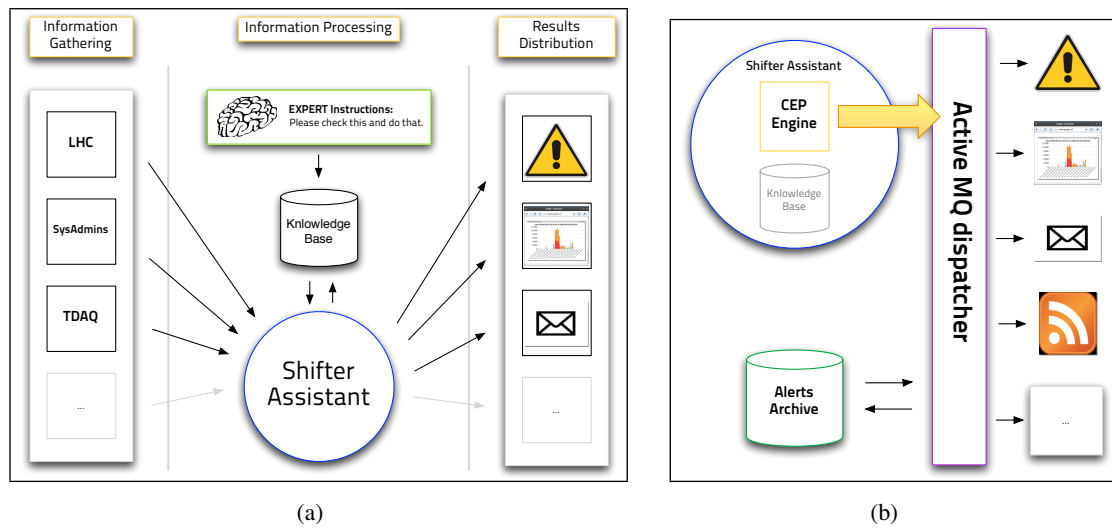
Information Gathering

Information Processing

Results Distribution

EXPERT Instructions:
Please check this and do that.

LHC

SysAdmins

TDAQ

...

Knlowledge Base

Shifter Assistant

...

(a)

Shifter Assistant

CEP Engine

Knlowledge Base

Active MQ dispatcher

Alerts Archive

...

(b)